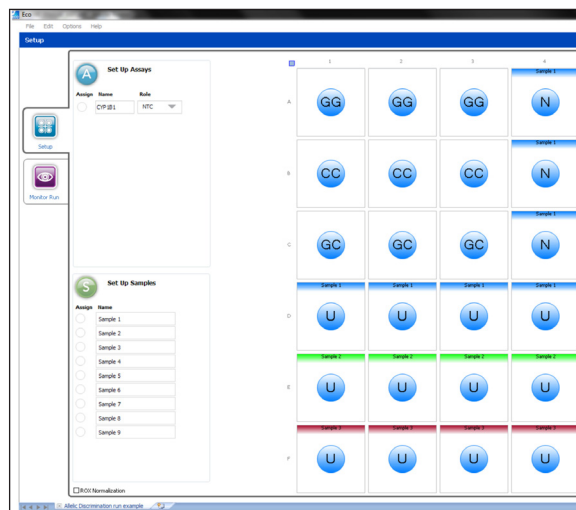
Eco
File Edit Options Help
Setup

Setup
Monitor Run

A Set Up Assays
Assign Name Role
CYP 2B1 NTC

S Set Up Samples
Assign Name
Sample 1
Sample 2
Sample 3
Sample 4
Sample 5
Sample 6
Sample 7
Sample 8
Sample 9

ROX Normalization

| | 1 | 2 | 3 | 4 |
|---|---|---|---|---|
| A | GG | GG | GG | Sample 1 N |
| B | CC | CC | CC | Sample 1 N |
| C | GC | GC | GC | Sample 1 N |
| D | Sample 1 U | Sample 1 U | Sample 1 U | Sample 1 U |
| E | Sample 2 U | Sample 2 U | Sample 2 U | Sample 2 U |
| F | Sample 3 U | Sample 3 U | Sample 3 U | Sample 3 U |

Allelic Discrimination run example